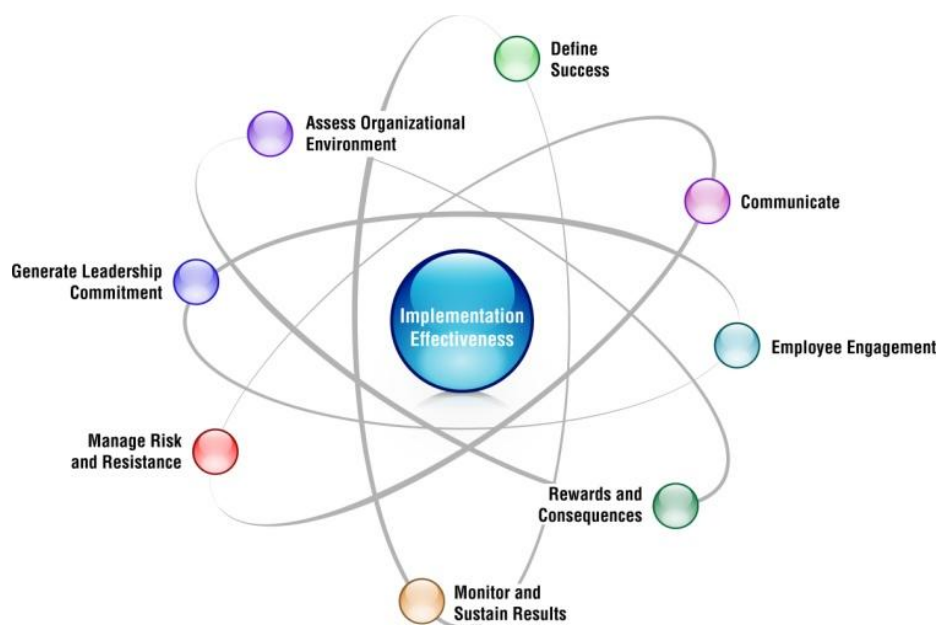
Define Success

Assess Organizational Environment

Communicate

Generate Leadership Commitment

Implementation Effectiveness

Employee Engagement

Manage Risk and Resistance

Rewards and Consequences

Monitor and Sustain Results